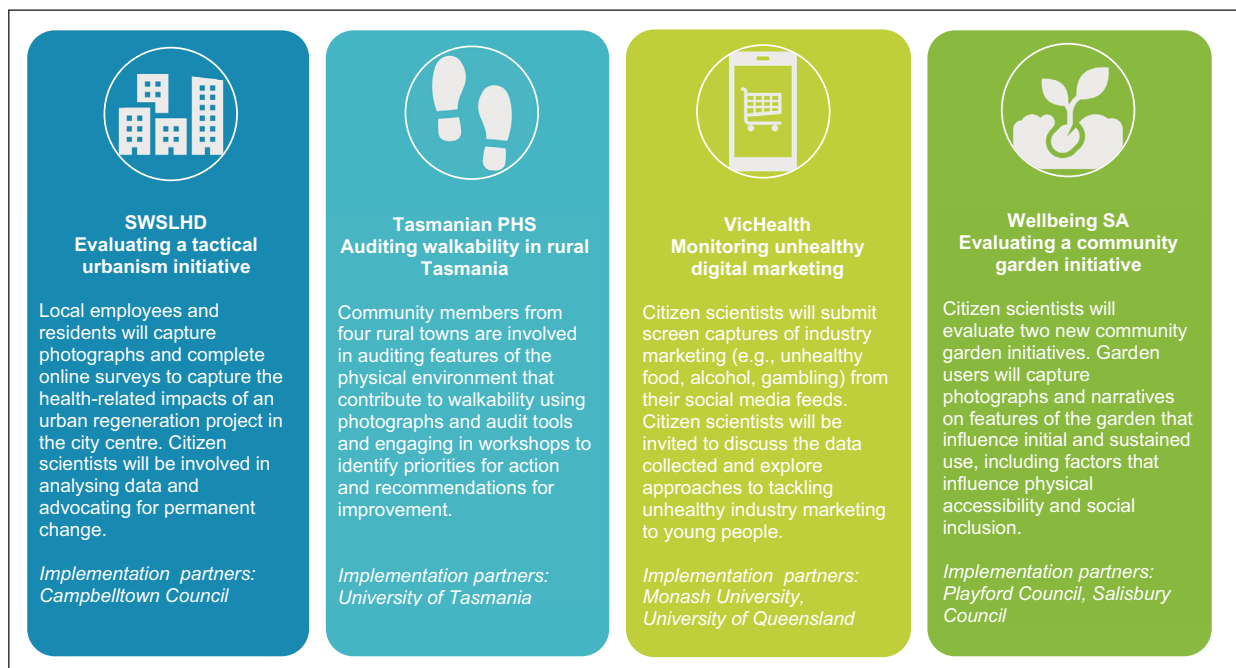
SWSLHD
Evaluating a tactical urbanism initiative

Local employees and residents will capture photographs and complete online surveys to capture the health-related impacts of an urban regeneration project in the city centre. Citizen scientists will be involved in analysing data and advocating for permanent change.

Implementation partners: Campbelltown Council

Tasmanian PHS
Auditing walkability in rural Tasmania

Community members from four rural towns are involved in auditing features of the physical environment that contribute to walkability using photographs and audit tools and engaging in workshops to identify priorities for action and recommendations for improvement.

Implementation partners: University of Tasmania

VicHealth
Monitoring unhealthy digital marketing

Citizen scientists will submit screen captures of industry marketing (e.g., unhealthy food, alcohol, gambling) from their social media feeds. Citizen scientists will be invited to discuss the data collected and explore approaches to tackling unhealthy industry marketing to young people.

Implementation partners: Monash University, University of Queensland

Wellbeing SA
Evaluating a community garden initiative

Citizen scientists will evaluate two new community garden initiatives. Garden users will capture photographs and narratives on features of the garden that influence initial and sustained use, including factors that influence physical accessibility and social inclusion.

Implementation partners: Playford Council, Salisbury Council